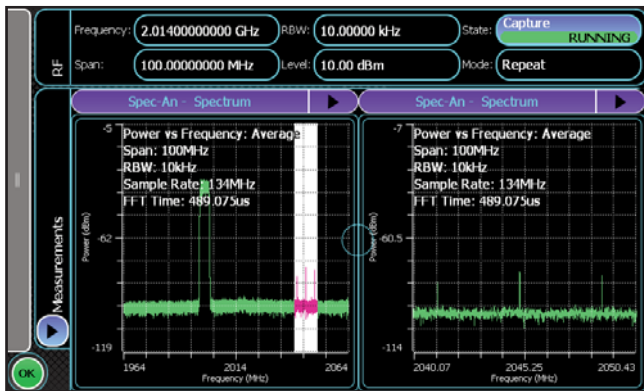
RF

Frequency: 2.01400000000 GHz
RBW: 10.00000 kHz
State: Capture RUNNING

Span: 100.00000000 MHz
Level: 10.00 dBm
Mode: Repeat

Measurements

Spec-An - Spectrum

Power vs Frequency: Average
Span: 100MHz
RBW: 10kHz
Sample Rate: 134MHz
FFT Time: 489.075us

-5
-62
-119
Power (dBm)
1964
2014
2064
Frequency (MHz)

Spec-An - Spectrum

Power vs Frequency: Average
Span: 100MHz
RBW: 10kHz
Sample Rate: 134MHz
FFT Time: 489.075us

-7
-60.5
-114
Power (dBm)
2040.07
2045.25
2050.43
Frequency (MHz)

OK